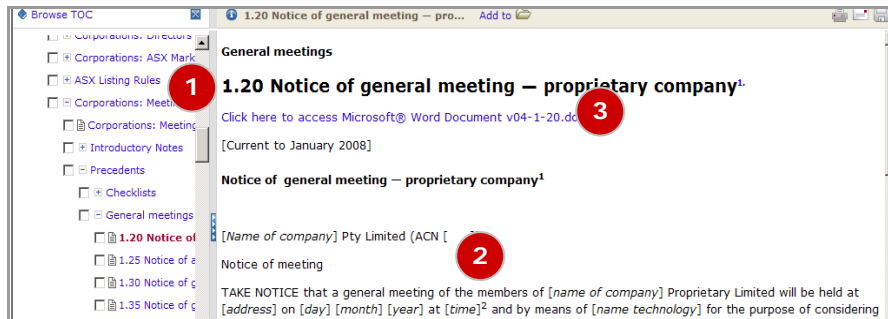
Browse TOC

Corporations: Directors
Corporations: ASX Mark
ASX Listing Rules
Corporations: Meeti
Corporations: Meeting
Introductory Notes
Precedents
Checklists
General meetings
1.20 Notice of
1.25 Notice of a
1.30 Notice of g
1.35 Notice of g

1.20 Notice of general meeting — pro... Add to

1

General meetings

1.20 Notice of general meeting — proprietary company$^{1.}$

Click here to access Microsoft® Word Document v04-1-20.do

3

[Current to January 2008]

Notice of general meeting — proprietary company$^{1}$

[Name of company] Pty Limited (ACN [

2

Notice of meeting

TAKE NOTICE that a general meeting of the members of [name of company] Proprietary Limited will be held at [address] on [day] [month] [year] at [time]$^{2}$ and by means of [name technology] for the purpose of considering